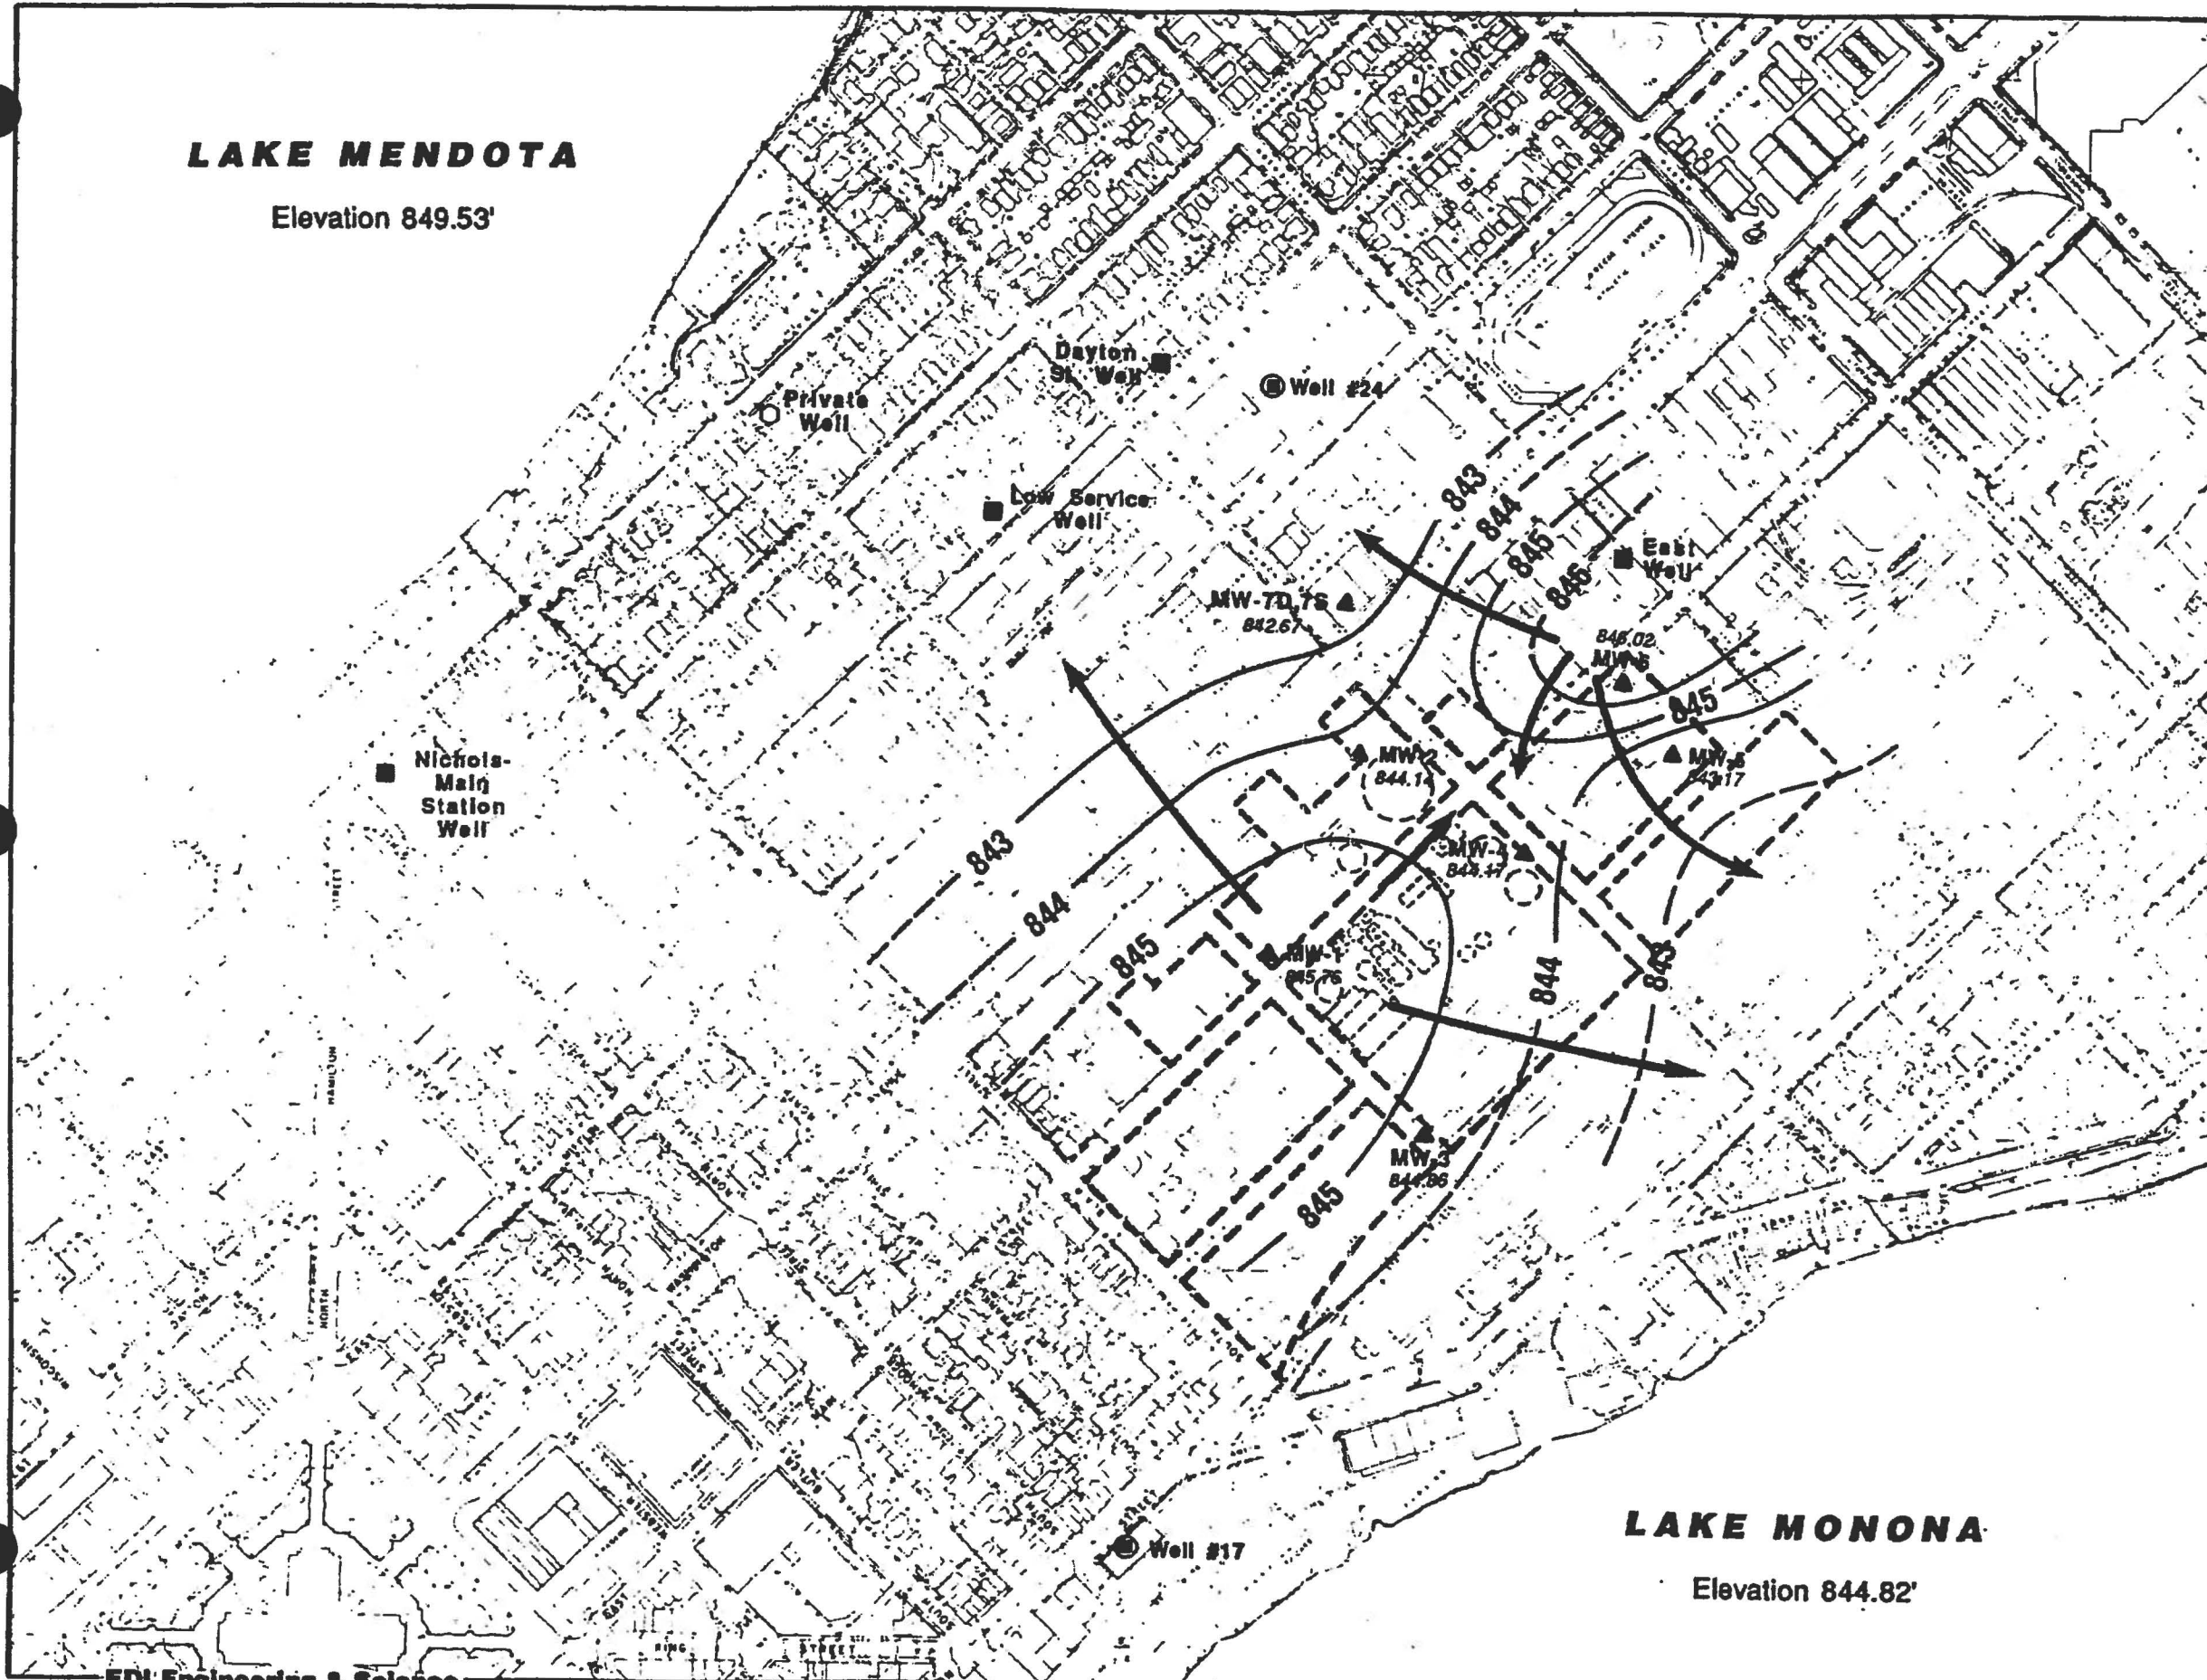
LAKE MENDOTA

Elevation 849.53'

Dayton St. Well

Well #24

Private Well

Low Service Well

843

844

845

846

East Well

MW-7D,7S
842.67

846.02
MW-6

845

Nichols-Main Station Well

MW-2
844.14

MW-8
843.17

843

844

MW-4
844.17

845

MW-1
845.76

844

843

MW-3
844.86

845

NORTH

HAMILTON

LAKE MONONA

Elevation 844.82'

Well #17

EDI Engineering & Science